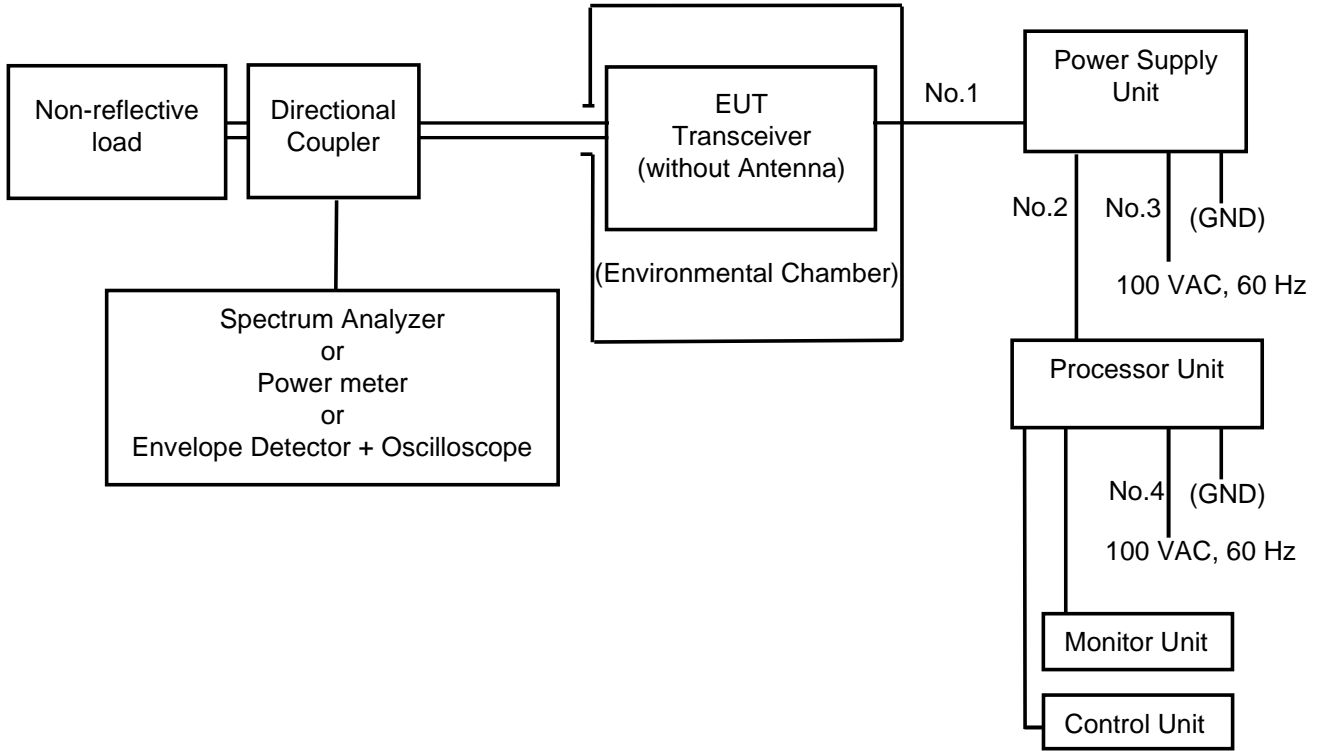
Non-reflective load

Directional Coupler

EUT Transceiver (without Antenna)

(Environmental Chamber)

No.1

Power Supply Unit

No.2

No.3

(GND)

100 VAC, 60 Hz

Spectrum Analyzer
or
Power meter
or
Envelope Detector + Oscilloscope

Processor Unit

No.4

(GND)

100 VAC, 60 Hz

Monitor Unit

Control Unit